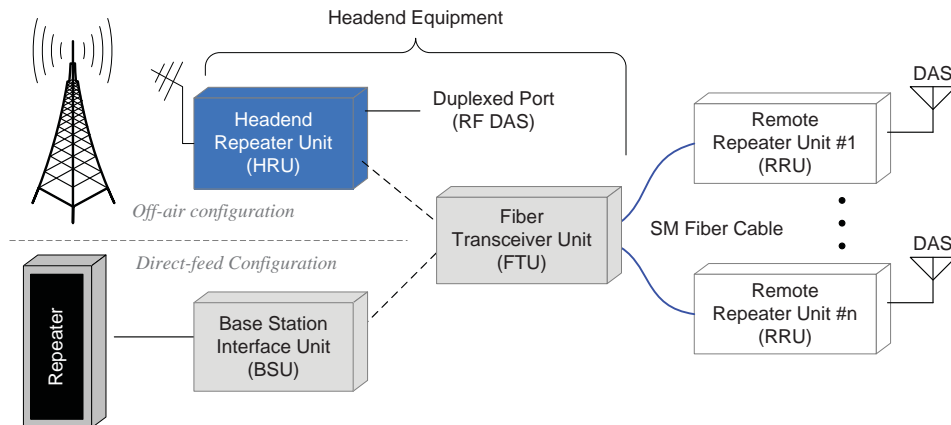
Headend Equipment

Headend Repeater Unit (HRU)

Duplexed Port (RF DAS)

Off-air configuration

Direct-feed Configuration

Fiber Transceiver Unit (FTU)

SM Fiber Cable

Remote Repeater Unit #1 (RRU)

DAS

Remote Repeater Unit #n (RRU)

DAS

Repeater

Base Station Interface Unit (BSU)